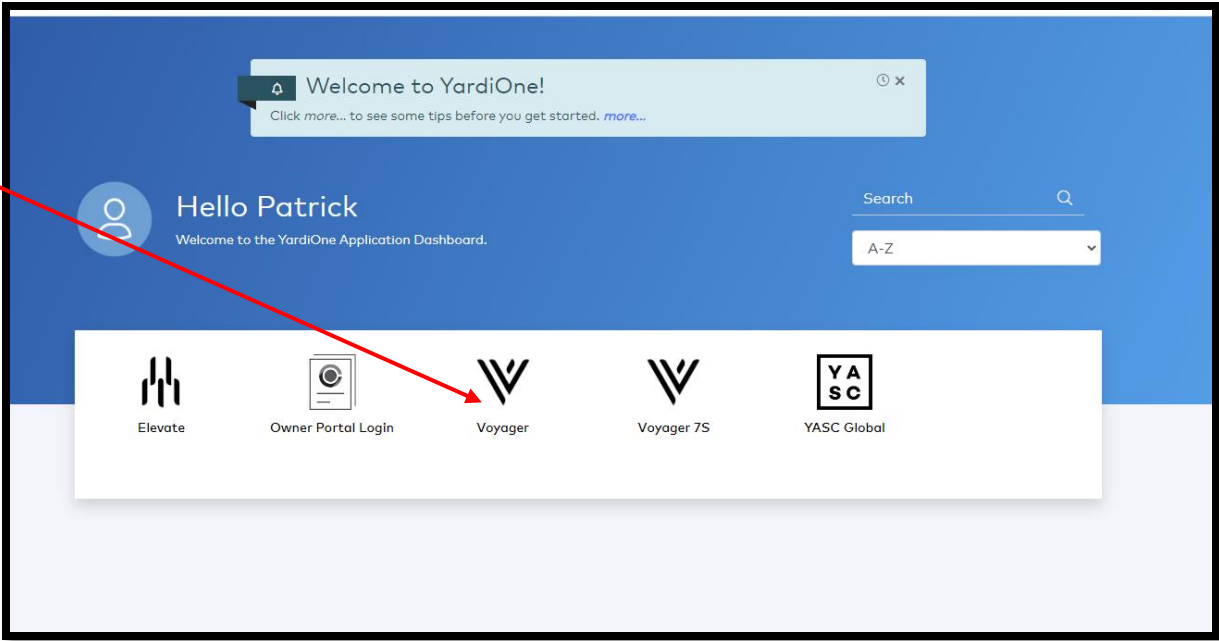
Welcome to YardiOne!

Click more... to see some tips before you get started. more...

Hello Patrick

Welcome to the YardiOne Application Dashboard.

Search

A-Z

Elevate

Owner Portal Login

Voyager

Voyager 7S

YA
SC

YASC Global